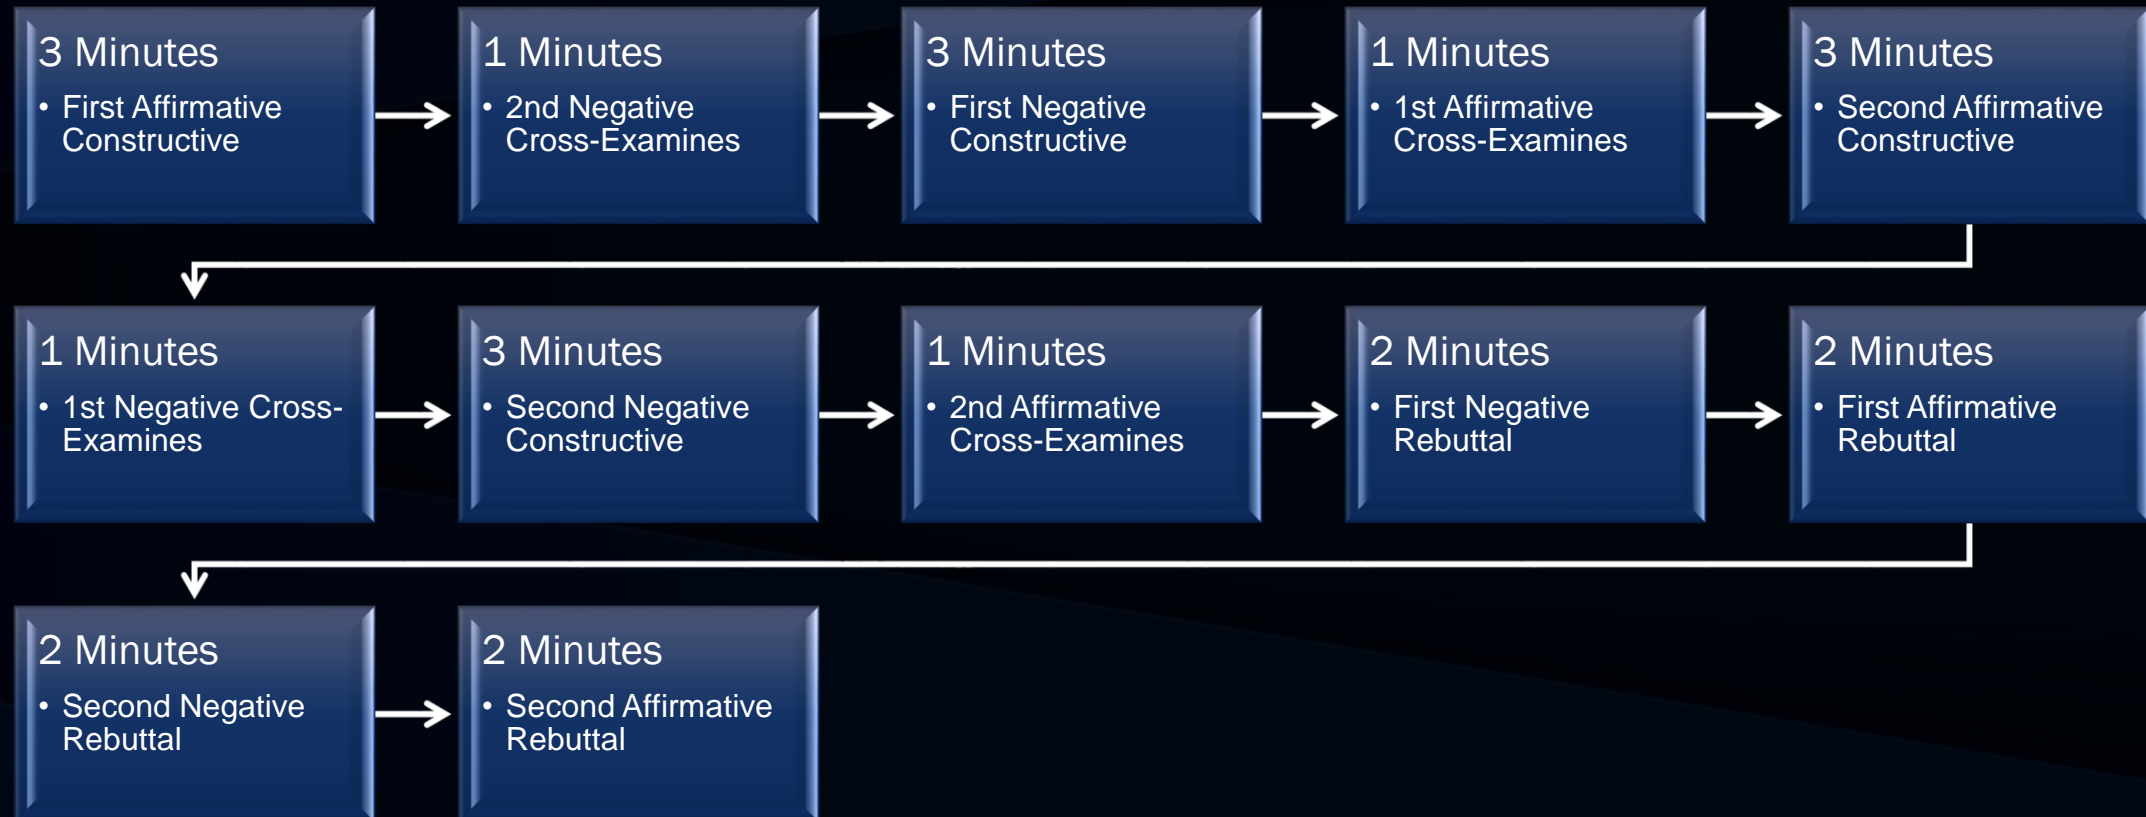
3 Minutes
• First Affirmative Constructive

1 Minutes
• 2nd Negative Cross-Examines

3 Minutes
• First Negative Constructive

1 Minutes
• 1st Affirmative Cross-Examines

3 Minutes
• Second Affirmative Constructive

1 Minutes
• 1st Negative Cross-Examines

3 Minutes
• Second Negative Constructive

1 Minutes
• 2nd Affirmative Cross-Examines

2 Minutes
• First Negative Rebuttal

2 Minutes
• First Affirmative Rebuttal

2 Minutes
• Second Negative Rebuttal

2 Minutes
• Second Affirmative Rebuttal